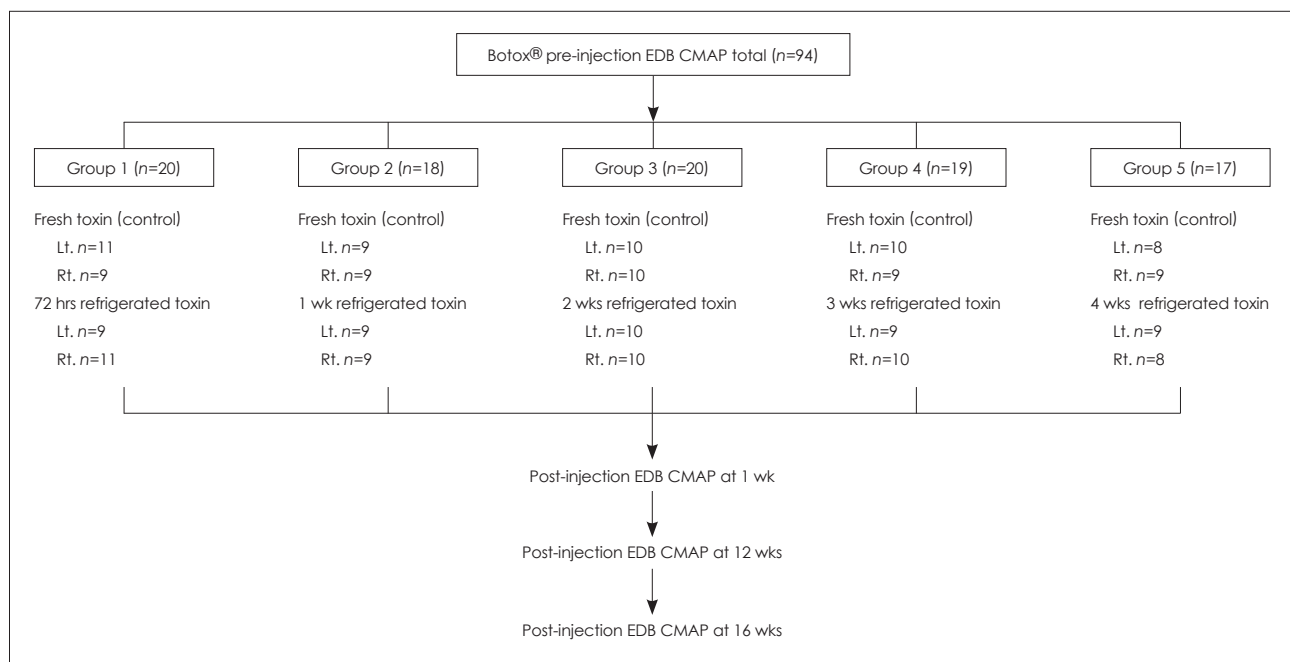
Botox® pre-injection EDB CMAP total ($n$=94)

Group 1 ($n$=20)

Fresh toxin (control)
Lt. $n$=11
Rt. $n$=9
72 hrs refrigerated toxin
Lt. $n$=9
Rt. $n$=11

Group 2 ($n$=18)

Fresh toxin (control)
Lt. $n$=9
Rt. $n$=9
1 wk refrigerated toxin
Lt. $n$=9
Rt. $n$=9

Group 3 ($n$=20)

Fresh toxin (control)
Lt. $n$=10
Rt. $n$=10
2 wks refrigerated toxin
Lt. $n$=10
Rt. $n$=10

Group 4 ($n$=19)

Fresh toxin (control)
Lt. $n$=10
Rt. $n$=9
3 wks refrigerated toxin
Lt. $n$=9
Rt. $n$=10

Group 5 ($n$=17)

Fresh toxin (control)
Lt. $n$=8
Rt. $n$=9
4 wks refrigerated toxin
Lt. $n$=9
Rt. $n$=8

Post-injection EDB CMAP at 1 wk

Post-injection EDB CMAP at 12 wks

Post-injection EDB CMAP at 16 wks